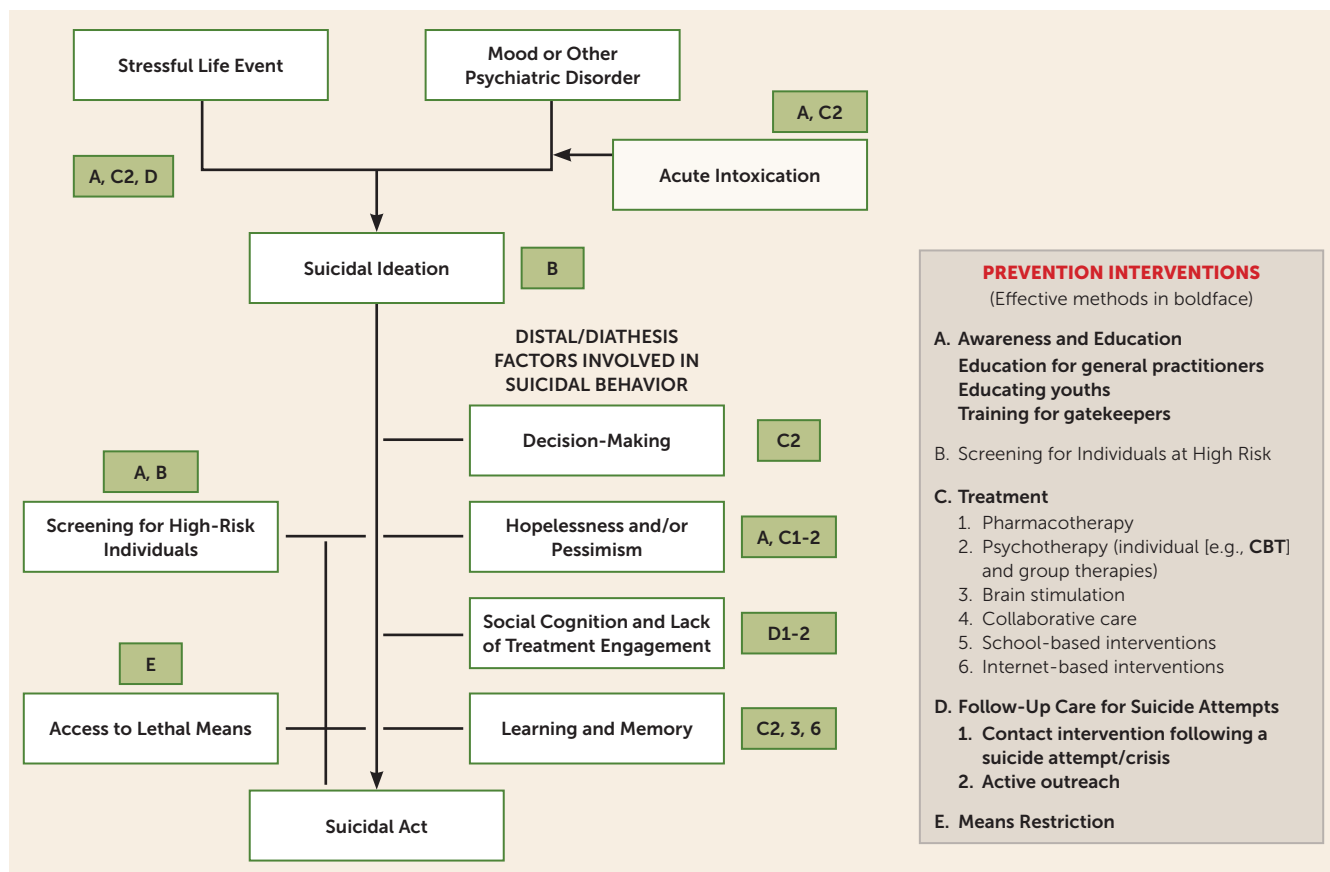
Stressful Life Event

Mood or Other Psychiatric Disorder

A, C2

A, C2, D

Acute Intoxication

Suicidal Ideation

B

DISTAL/DIATHESIS FACTORS INVOLVED IN SUICIDAL BEHAVIOR

Decision-Making

C2

A, B

Screening for High-Risk Individuals

Hopelessness and/or Pessimism

A, C1-2

Social Cognition and Lack of Treatment Engagement

D1-2

E

Access to Lethal Means

Learning and Memory

C2, 3, 6

Suicidal Act

PREVENTION INTERVENTIONS
(Effective methods in boldface)

A. Awareness and Education
Education for general practitioners
Educating youths
Training for gatekeepers

B. Screening for Individuals at High Risk

C. Treatment
1. Pharmacotherapy
2. Psychotherapy (individual [e.g., CBT] and group therapies)
3. Brain stimulation
4. Collaborative care
5. School-based interventions
6. Internet-based interventions

D. Follow-Up Care for Suicide Attempts
1. Contact intervention following a suicide attempt/crisis
2. Active outreach

E. Means Restriction